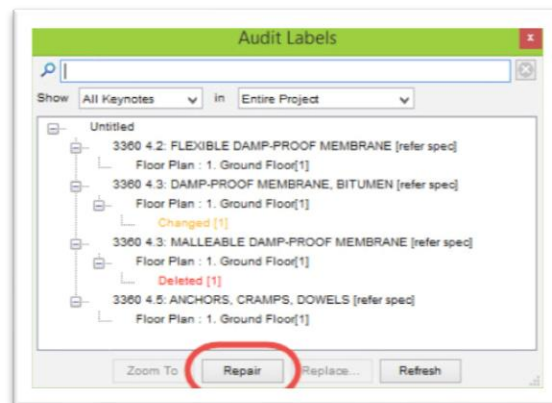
Audit Labels

Show All Keynotes in Entire Project

Untitled
3360 4.2: FLEXIBLE DAMP-PROOF MEMBRANE [refer spec]
Floor Plan : 1. Ground Floor[1]
3360 4.3: DAMP-PROOF MEMBRANE, BITUMEN [refer spec]
Floor Plan : 1. Ground Floor[1]
Changed [1]
3360 4.3: MALLEABLE DAMP-PROOF MEMBRANE [refer spec]
Floor Plan : 1. Ground Floor[1]
Deleted [1]
3360 4.5: ANCHORS, CRAMPS, DOWELS [refer spec]
Floor Plan : 1. Ground Floor[1]

Zoom To Repair Replace... Refresh